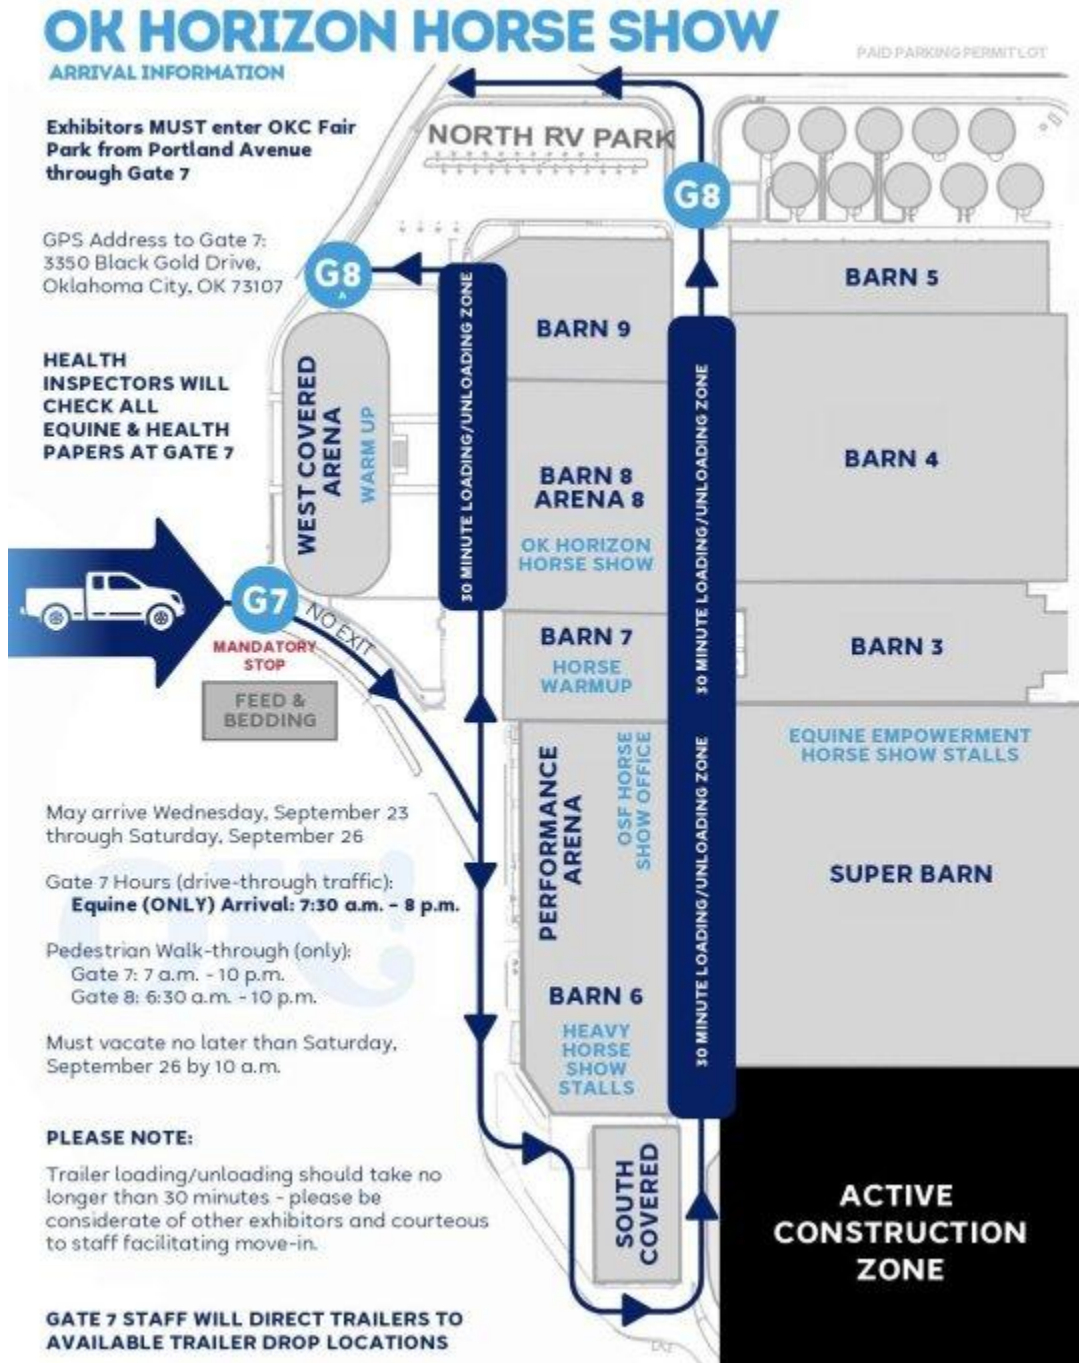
OK HORIZON HORSE SHOW
ARRIVAL INFORMATION

PAID PARKING PERMIT LOT

Exhibitors MUST enter OKC Fair Park from Portland Avenue through Gate 7

GPS Address to Gate 7: 3350 Black Gold Drive, Oklahoma City, OK 73107

HEALTH INSPECTORS WILL CHECK ALL EQUINE & HEALTH PAPERS AT GATE 7

NORTH RV PARK

G8

G8

BARN 5

BARN 9

BARN 4

WEST COVERED ARENA

WARM UP

30 MINUTE LOADING/UNLOADING ZONE

30 MINUTE LOADING/UNLOADING ZONE

BARN 8
ARENA 8

OK HORIZON HORSE SHOW

G7

NO EXIT

MANDATORY STOP

FEED & BEDDING

BARN 7
HORSE WARMUP

BARN 3

EQUINE EMPOWERMENT HORSE SHOW STALLS

PERFORMANCE ARENA

OSF HORSE SHOW OFFICE

30 MINUTE LOADING/UNLOADING ZONE

SUPER BARN

May arrive Wednesday, September 23 through Saturday, September 26

Gate 7 Hours (drive-through traffic):
Equine (ONLY) Arrival: 7:30 a.m. - 8 p.m.

Pedestrian Walk-through (only):
Gate 7: 7 a.m. - 10 p.m.
Gate 8: 6:30 a.m. - 10 p.m.

Must vacate no later than Saturday, September 26 by 10 a.m.

BARN 6
HEAVY HORSE SHOW STALLS

PLEASE NOTE:

Trailer loading/unloading should take no longer than 30 minutes - please be considerate of other exhibitors and courteous to staff facilitating move-in.

SOUTH COVERED

ACTIVE CONSTRUCTION ZONE

GATE 7 STAFF WILL DIRECT TRAILERS TO AVAILABLE TRAILER DROP LOCATIONS